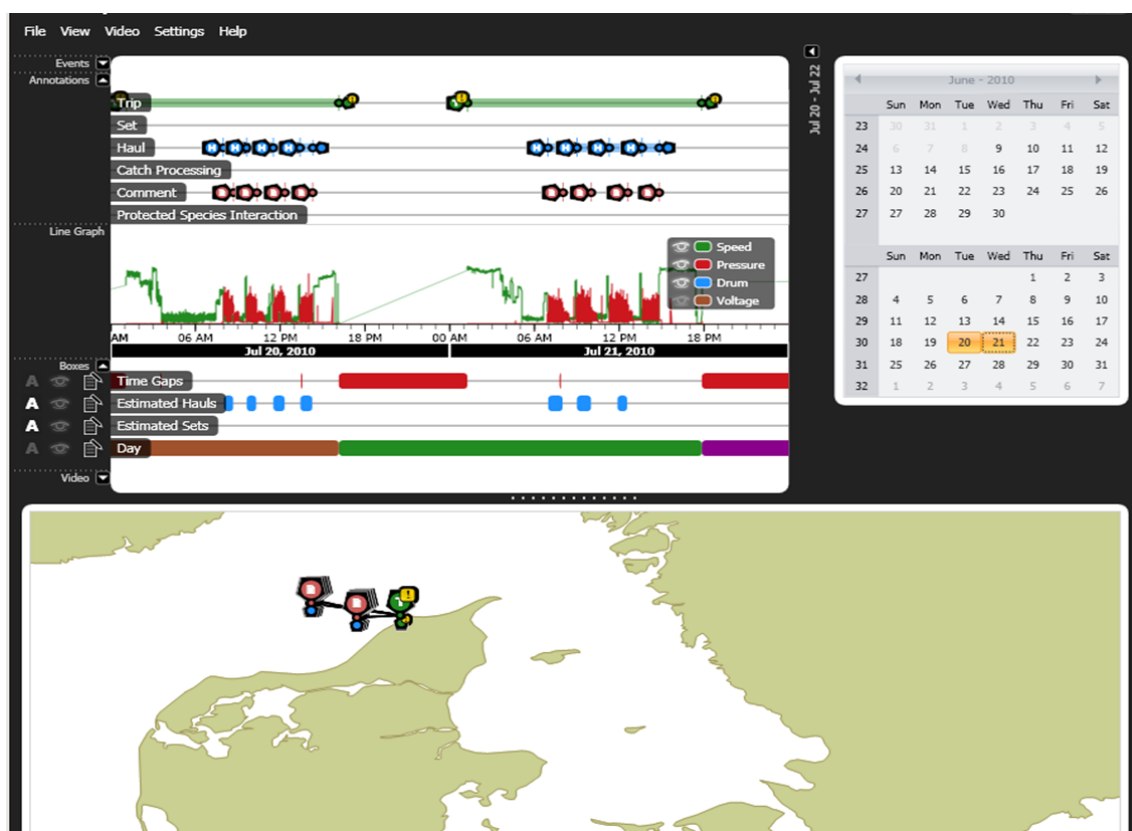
File View Video Settings Help

Events
Annotations

Trip
Set
Haul
Catch Processing
Comment
Protected Species Interaction

Line Graph

Speed
Pressure
Drum
Voltage

AM 06 AM 12 PM 18 PM 00 AM 06 AM 12 PM 18 PM
Jul 20, 2010
Jul 21, 2010

Boxes
A Time Gaps
A Estimated Hauls
A Estimated Sets
A Day

Video

Jul 20 - Jul 22

June - 2010

| | Sun | Mon | Tue | Wed | Thu | Fri | Sat |
|---|---|---|---|---|---|---|---|
| 23 | 30 | 31 | 1 | 2 | 3 | 4 | 5 |
| 24 | 6 | 7 | 8 | 9 | 10 | 11 | 12 |
| 25 | 13 | 14 | 15 | 16 | 17 | 18 | 19 |
| 26 | 20 | 21 | 22 | 23 | 24 | 25 | 26 |
| 27 | 27 | 28 | 29 | 30 | | | |

| | Sun | Mon | Tue | Wed | Thu | Fri | Sat |
|---|---|---|---|---|---|---|---|
| 27 | | | | | 1 | 2 | 3 |
| 28 | 4 | 5 | 6 | 7 | 8 | 9 | 10 |
| 29 | 11 | 12 | 13 | 14 | 15 | 16 | 17 |
| 30 | 18 | 19 | 20 | 21 | 22 | 23 | 24 |
| 31 | 25 | 26 | 27 | 28 | 29 | 30 | 31 |
| 32 | 1 | 2 | 3 | 4 | 5 | 6 | 7 |